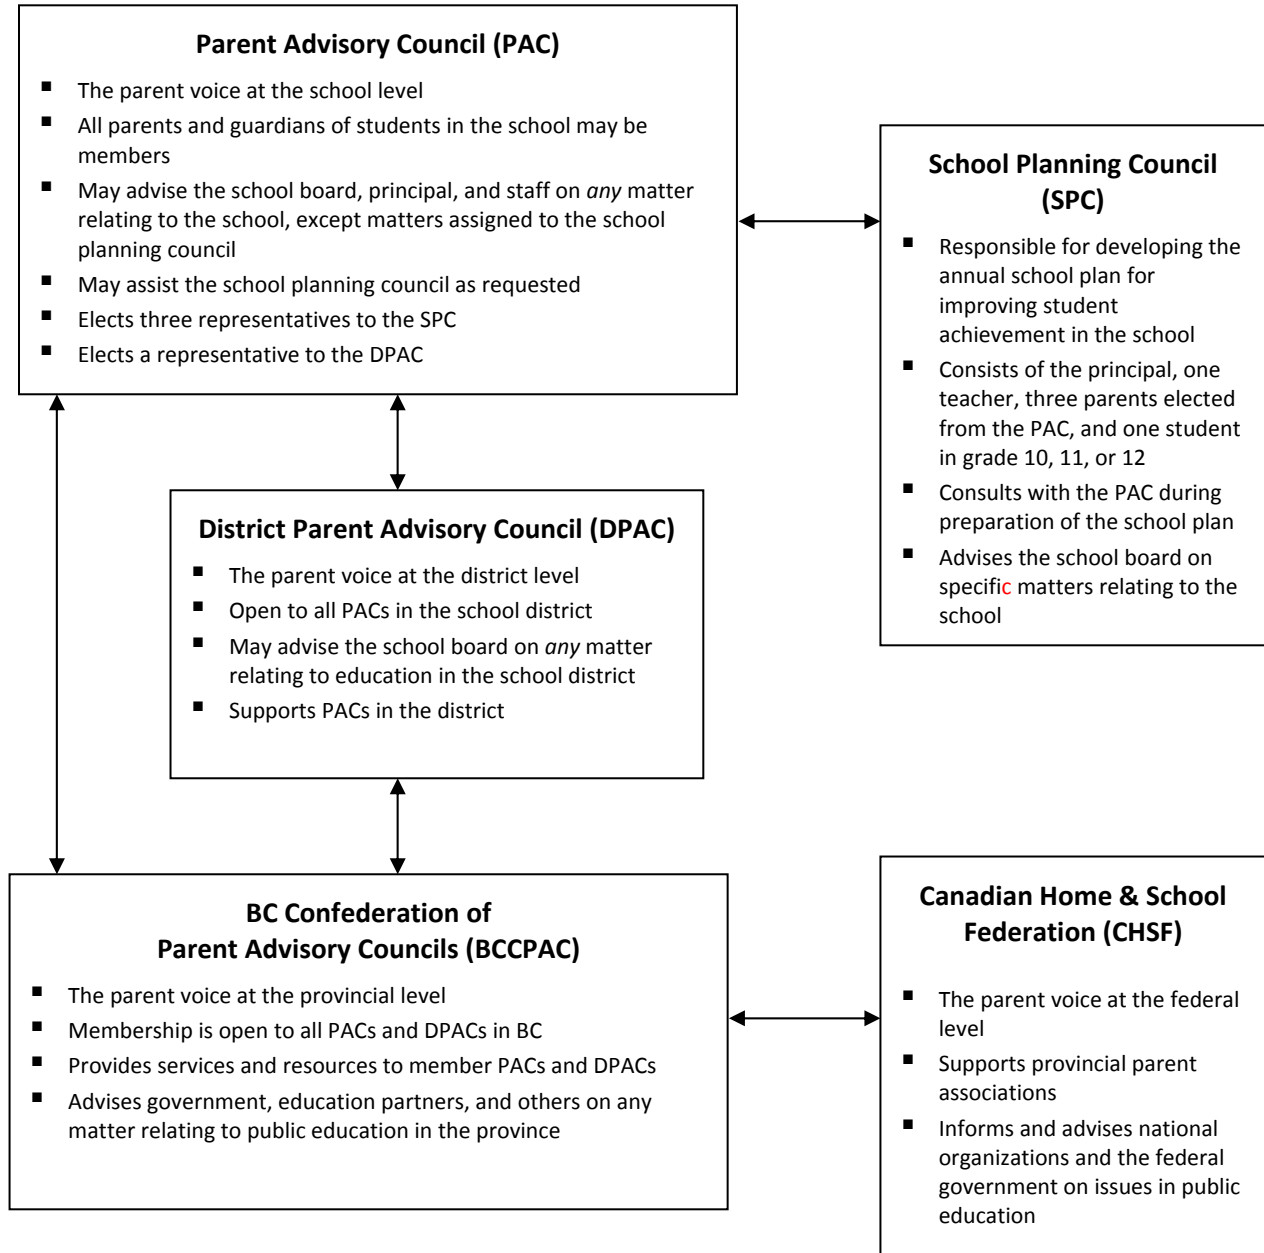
**Parent Advisory Council (PAC)**

- The parent voice at the school level
- All parents and guardians of students in the school may be members
- May advise the school board, principal, and staff on *any* matter relating to the school, except matters assigned to the school planning council
- May assist the school planning council as requested
- Elects three representatives to the SPC
- Elects a representative to the DPAC

**School Planning Council (SPC)**

- Responsible for developing the annual school plan for improving student achievement in the school
- Consists of the principal, one teacher, three parents elected from the PAC, and one student in grade 10, 11, or 12
- Consults with the PAC during preparation of the school plan
- Advises the school board on specific matters relating to the school

**District Parent Advisory Council (DPAC)**

- The parent voice at the district level
- Open to all PACs in the school district
- May advise the school board on *any* matter relating to education in the school district
- Supports PACs in the district

**BC Confederation of Parent Advisory Councils (BCCPAC)**

- The parent voice at the provincial level
- Membership is open to all PACs and DPACs in BC
- Provides services and resources to member PACs and DPACs
- Advises government, education partners, and others on any matter relating to public education in the province

**Canadian Home & School Federation (CHSF)**

- The parent voice at the federal level
- Supports provincial parent associations
- Informs and advises national organizations and the federal government on issues in public education